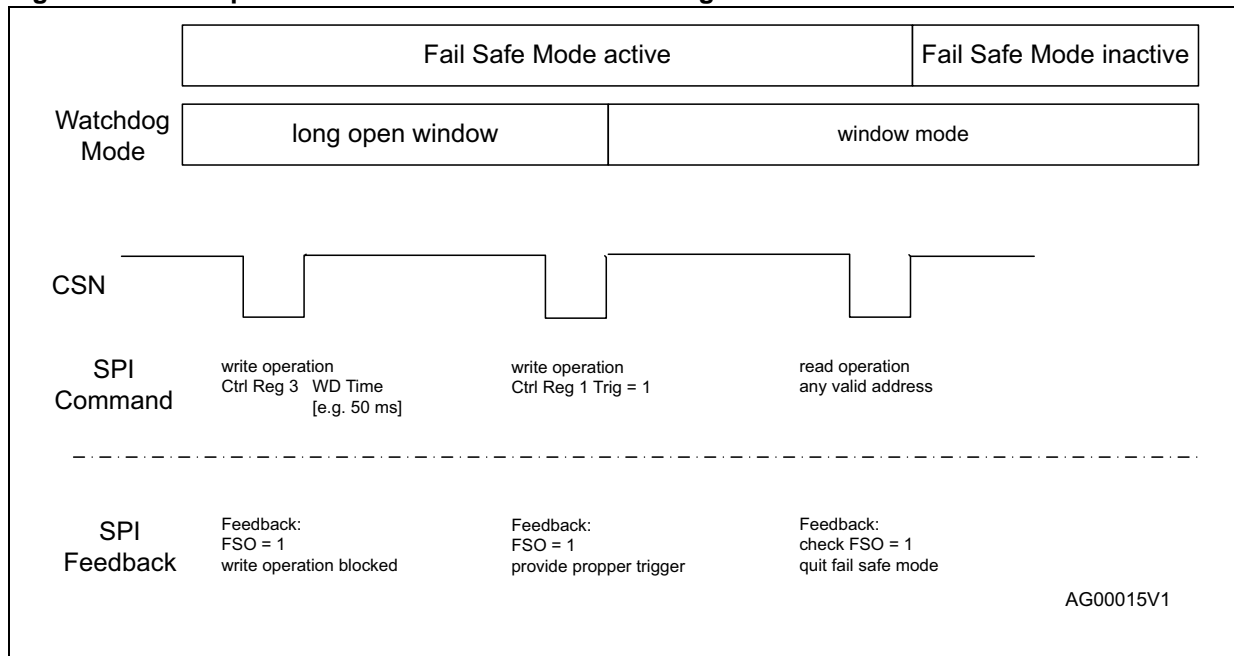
Fail Safe Mode active

Fail Safe Mode inactive

Watchdog Mode

long open window

window mode

CSN

SPI Command

write operation
Ctrl Reg 3 WD Time
[e.g. 50 ms]

write operation
Ctrl Reg 1 Trig = 1

read operation
any valid address

SPI Feedback

Feedback:
FSO = 1
write operation blocked

Feedback:
FSO = 1
provide propper trigger

Feedback:
check FSO = 1
quit fail safe mode

AG00015V1